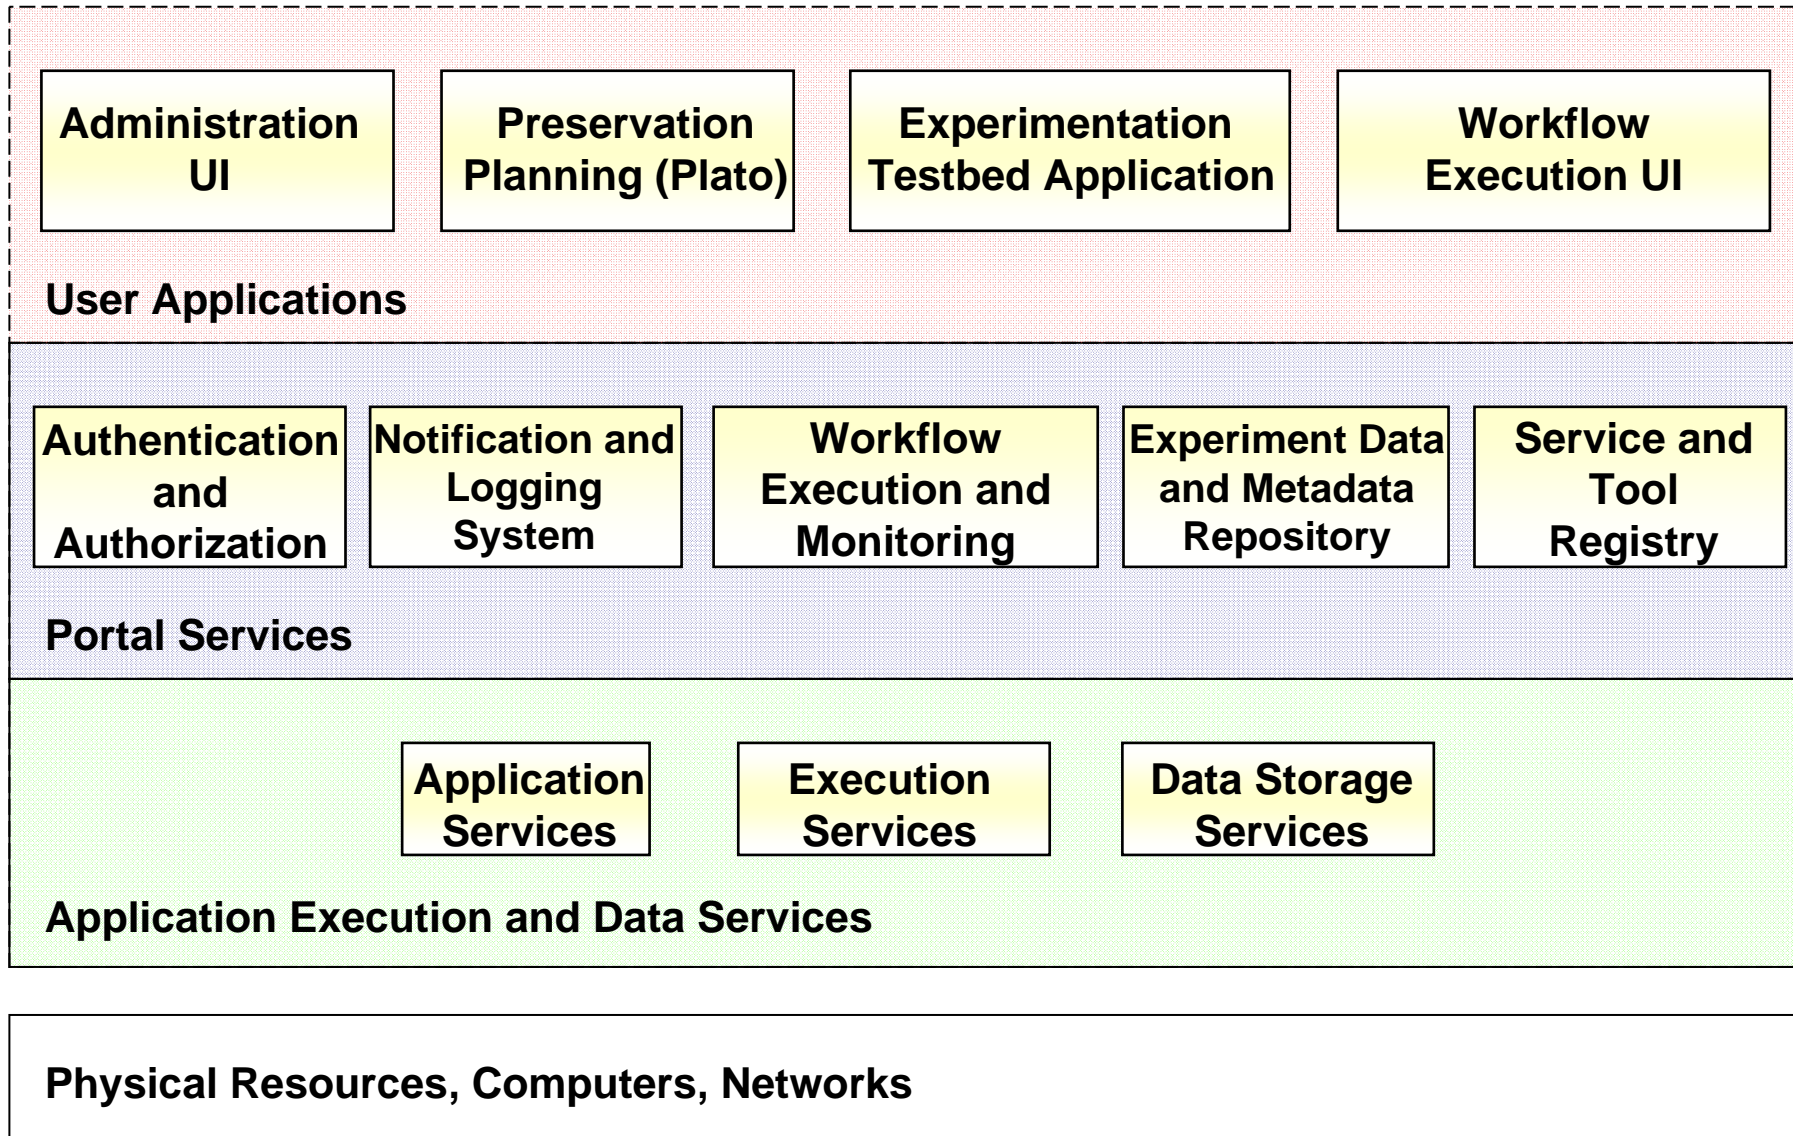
Administration UI

Preservation Planning (Plato)

Experimentation Testbed Application

Workflow Execution UI

User Applications

Authentication and Authorization

Notification and Logging System

Workflow Execution and Monitoring

Experiment Data and Metadata Repository

Service and Tool Registry

Portal Services

Application Services

Execution Services

Data Storage Services

Application Execution and Data Services

Physical Resources, Computers, Networks